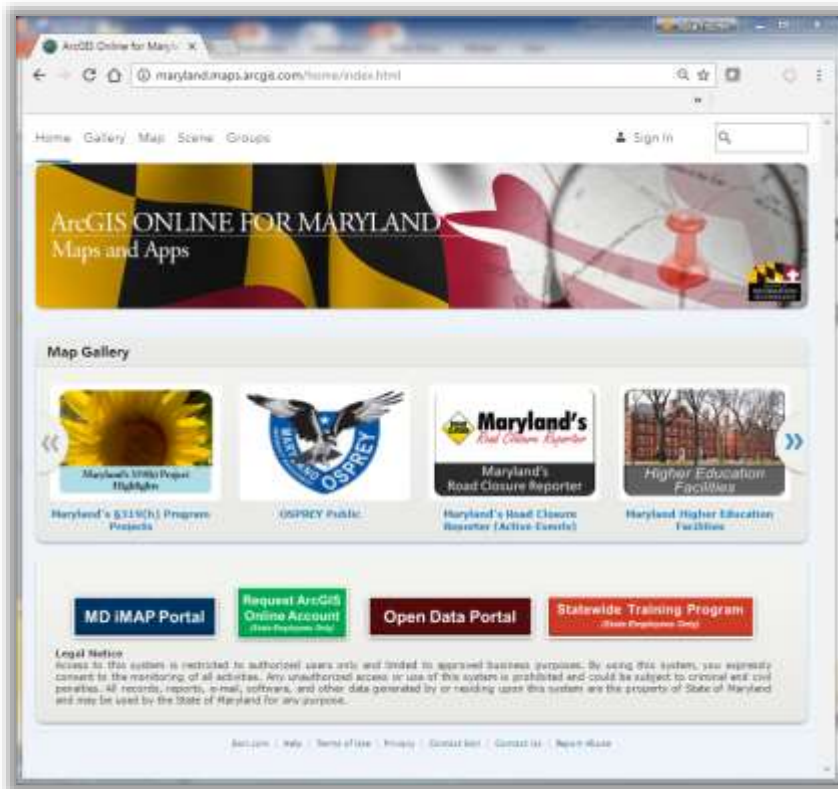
ArcGIS Online for Maryl... ×

maryland.maps.arcgis.com/home/index.html

Home Gallery Map Scene Groups

Sign In

ArcGIS ONLINE FOR MARYLAND
Maps and Apps

Map Gallery

Maryland's 319(h) Project Highlights

Maryland's §319(h) Program Projects

MARYLAND OSPREY

OSPREY Public

Maryland's Road Closure Reporter

Maryland's Road Closure Reporter

Maryland's Road Closure Reporter (Active Events)

Higher Education Facilities

Maryland Higher Education Facilities

MD iMAP Portal

Request ArcGIS Online Account (State Employees Only)

Open Data Portal

Statewide Training Program (State Employees Only)

Legal Notice
Access to this system is restricted to authorized users only and limited to approved business purposes. By using this system, you expressly consent to the monitoring of all activities. Any unauthorized access or use of this system is prohibited and could be subject to criminal and civil penalties. All records, reports, e-mail, software, and other data generated by or residing upon this system are the property of State of Maryland and may be used by the State of Maryland for any purpose.

Esri.com | Help | Terms of Use | Privacy | Contact Esri | Contact Us | Report Abuse